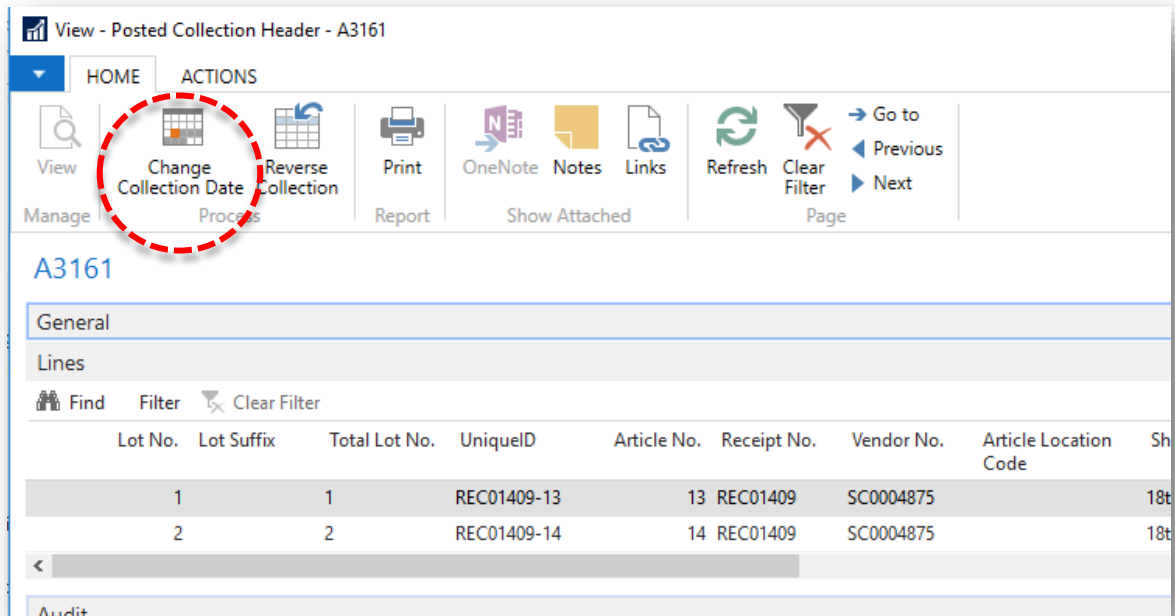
View - Posted Collection Header - A3161

HOME ACTIONS

View
Manage

Change Collection Date
Reverse Collection
Process

Print
Report

OneNote
Notes
Links
Show Attached

Refresh
Clear Filter
Go to
Previous
Next
Page

A3161

General

Lines

Find Filter Clear Filter

| Lot No. | Lot Suffix | Total Lot No. | UniqueID | Article No. | Receipt No. | Vendor No. | Article Location Code | Sh |
|---|---|---|---|---|---|---|---|---|
| 1 | | 1 | REC01409-13 | 13 | REC01409 | SC0004875 | | 18t |
| 2 | | 2 | REC01409-14 | 14 | REC01409 | SC0004875 | | 18t |

Audit